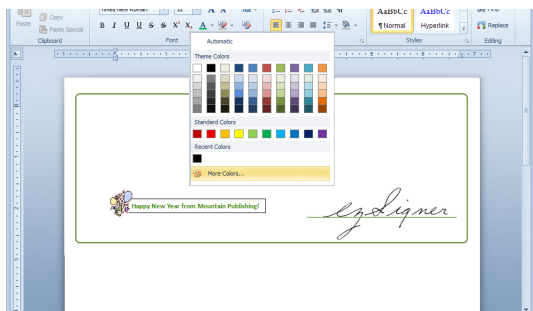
Paste
Copy
Paste Special
Clipboard
Times New Roman
B I U S abe $X^2$ $X_2$ A
Font
Automatic
Theme Colors
Standard Colors
Recent Colors
More Colors...
AaBbCc
¶ Normal
AaBbCc
Hyperlink
Styles
Find
Replace
Editing
Happy New Year from Mountain Publishing!
ezSigner